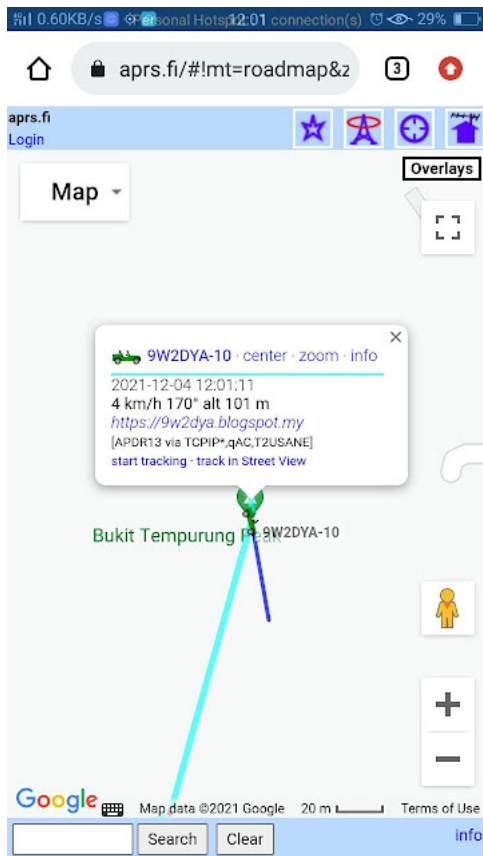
0.60KB/s Personal Hotspot 12:01 connection(s) 29%

aprs.fi/#!mt=roadmap&z

3

aprs.fi
Login

Overlays

Map

9W2DYA-10 · center · zoom · info

2021-12-04 12:01:11
4 km/h 170° alt 101 m
https://9w2dya.blogspot.my
[APDR13 via TCPIP*,qAC,T2USANE]
start tracking · track in Street View

Bukit Tempurung P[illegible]

9W2DYA-10

Google

Map data ©2021 Google 20 m Terms of Use

Search Clear info